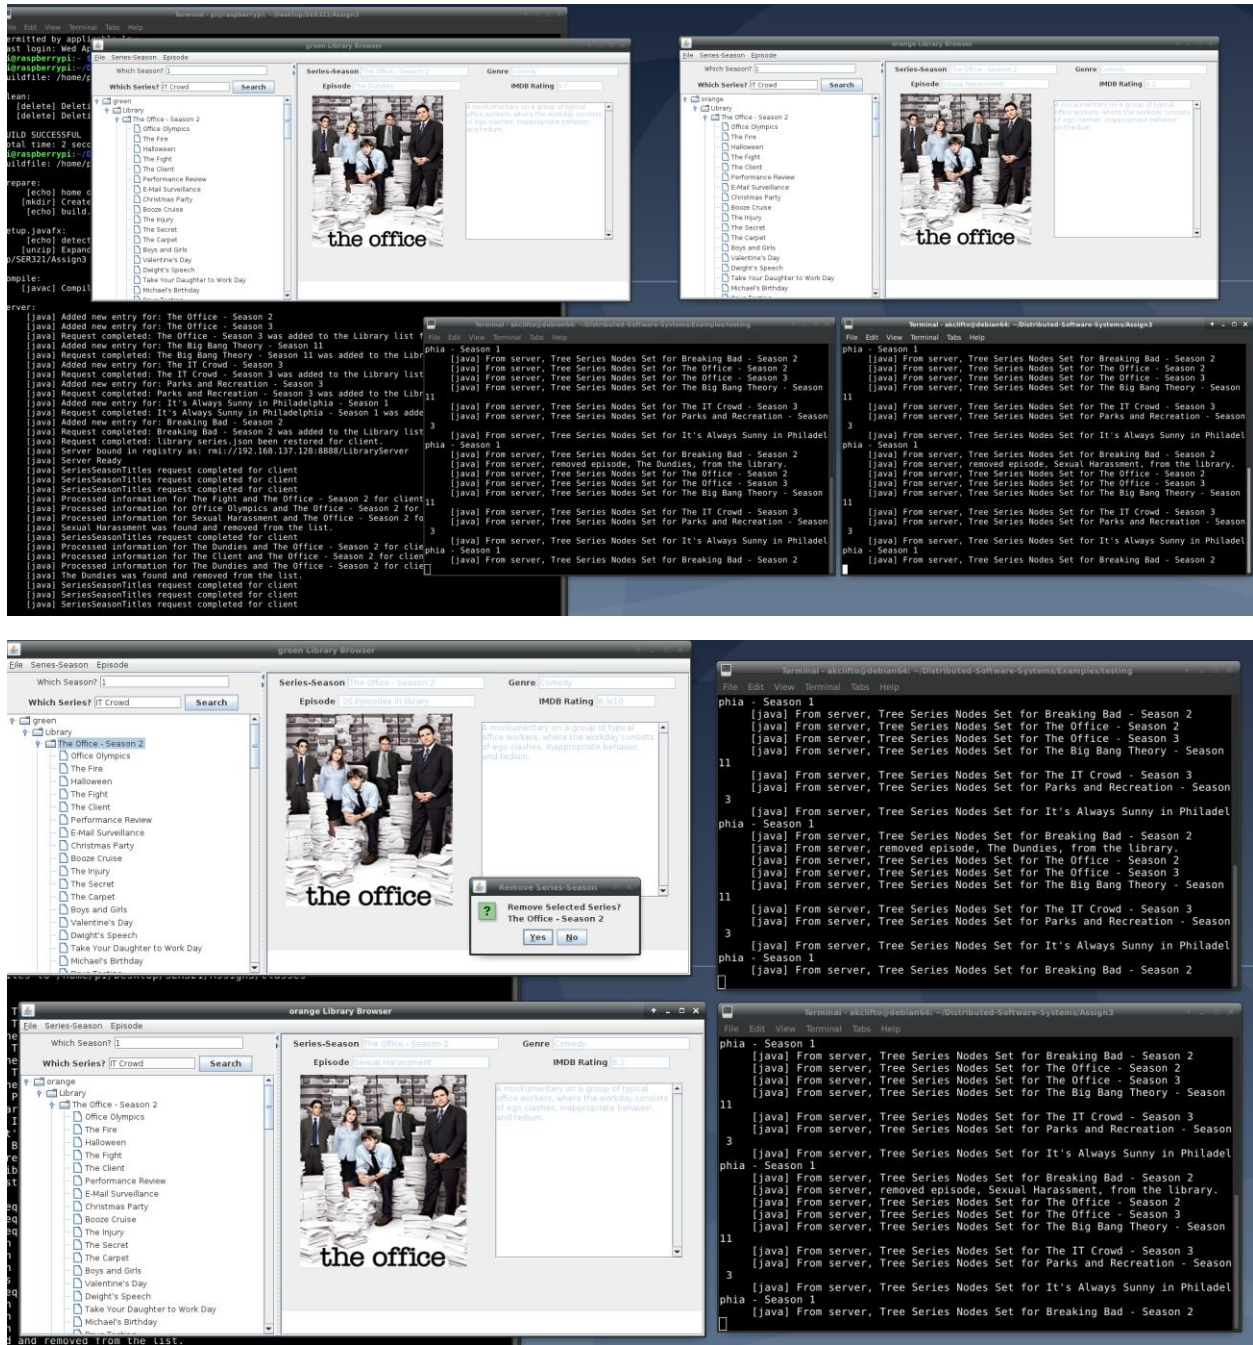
Terminal - pi@raspberrypi: ~/Desktop/SER321/Assign3

ermitted by appli
ast login: Wed Ap
i@raspberrypi:~
i@raspberrypi:~/
uildfile: /home/p

lean:
[delete] Deleti
[delete] Deleti

UILD SUCCESSFUL
otal time: 2 seco
i@raspberrypi:~/
uildfile: /home/p

repare:
[echo] home c
[mkdir] Create
[echo] build.

etup.javafx:
[echo] detect
[unzip] Expanc
p/SER321/Assign3

ompile:
[javac] Compil

erver:
[java] Added new entry for: The Office - Season 2
[java] Added new entry for: The Office - Season 3
[java] Request completed: The Office - Season 3 was added to the Library list f
[java] Added new entry for: The Big Bang Theory - Season 11
[java] Request completed: The Big Bang Theory - Season 11 was added to the Libr
[java] Added new entry for: The IT Crowd - Season 3
[java] Request completed: The IT Crowd - Season 3 was added to the Library list
[java] Added new entry for: Parks and Recreation - Season 3
[java] Request completed: Parks and Recreation - Season 3 was added to the Libr
[java] Added new entry for: It's Always Sunny in Philadelphia - Season 1
[java] Request completed: It's Always Sunny in Philadelphia - Season 1 was adde
[java] Added new entry for: Breaking Bad - Season 2
[java] Request completed: Breaking Bad - Season 2 was added to the Library list
[java] Request completed: library series.json been restored for client.
[java] Server bound in registry as: rmi://192.168.137.128:8888/LibraryServer
[java] Server Ready
[java] SeriesSeasonTitles request completed for client
[java] SeriesSeasonTitles request completed for client
[java] SeriesSeasonTitles request completed for client
[java] Processed information for The Fight and The Office - Season 2 for client
[java] Processed information for Office Olympics and The Office - Season 2 for
[java] Processed information for Sexual Harassment and The Office - Season 2 fo
[java] Sexual Harassment was found and removed from the list.
[java] SeriesSeasonTitles request completed for client
[java] Processed information for The Dundies and The Office - Season 2 for clie
[java] Processed information for The Client and The Office - Season 2 for clien
[java] Processed information for The Dundies and The Office - Season 2 for clie
[java] The Dundies was found and removed from the list.
[java] SeriesSeasonTitles request completed for client
[java] SeriesSeasonTitles request completed for client
[java] SeriesSeasonTitles request completed for client

green Library Browser
File Series-Season Episode
Which Season? 1
Which Series? IT Crowd Search
Series-Season The Office - Season 2
Genre Comedy
Episode The Dundies
IMDB Rating 8.7
green
Library
The Office - Season 2
Office Olympics
The Fire
Halloween
The Fight
The Client
Performance Review
E-Mail Surveillance
Christmas Party
Booze Cruise
The Injury
The Secret
The Carpet
Boys and Girls
Valentine's Day
Dwight's Speech
Take Your Daughter to Work Day
Michael's Birthday
A mockumentary on a group of typical office workers, where the workday consists of ego clashes, inappropriate behavior, and tedium.
the office

orange Library Browser
File Series-Season Episode
Which Season? 1
Which Series? IT Crowd Search
Series-Season The Office - Season 2
Genre Comedy
Episode Sexual Harassment
IMDB Rating 8.2
orange
Library
The Office - Season 2
Office Olympics
The Fire
Halloween
The Fight
The Client
Performance Review
E-Mail Surveillance
Christmas Party
Booze Cruise
The Injury
The Secret
The Carpet
Boys and Girls
Valentine's Day
Dwight's Speech
Take Your Daughter to Work Day
Michael's Birthday
A mockumentary on a group of typical office workers, where the workday consists of ego clashes, inappropriate behavior, and tedium.
the office

Terminal - akclifto@debian64: ~/Distributed-Software-Systems/Examples/testing
File Edit View Terminal Tabs Help
phia - Season 1
[java] From server, Tree Series Nodes Set for Breaking Bad - Season 2
[java] From server, Tree Series Nodes Set for The Office - Season 2
[java] From server, Tree Series Nodes Set for The Office - Season 3
[java] From server, Tree Series Nodes Set for The Big Bang Theory - Season 11
[java] From server, Tree Series Nodes Set for The IT Crowd - Season 3
[java] From server, Tree Series Nodes Set for Parks and Recreation - Season 3
[java] From server, Tree Series Nodes Set for It's Always Sunny in Philadelphia - Season 1
[java] From server, Tree Series Nodes Set for Breaking Bad - Season 2
[java] From server, removed episode, The Dundies, from the library.
[java] From server, Tree Series Nodes Set for The Office - Season 2
[java] From server, Tree Series Nodes Set for The Office - Season 3
[java] From server, Tree Series Nodes Set for The Big Bang Theory - Season 11
[java] From server, Tree Series Nodes Set for The IT Crowd - Season 3
[java] From server, Tree Series Nodes Set for Parks and Recreation - Season 3
[java] From server, Tree Series Nodes Set for It's Always Sunny in Philadelphia - Season 1
[java] From server, Tree Series Nodes Set for Breaking Bad - Season 2

Terminal - akclifto@debian64: ~/Distributed-Software-Systems/Assign3
File Edit View Terminal Tabs Help
phia - Season 1
[java] From server, Tree Series Nodes Set for Breaking Bad - Season 2
[java] From server, Tree Series Nodes Set for The Office - Season 2
[java] From server, Tree Series Nodes Set for The Office - Season 3
[java] From server, Tree Series Nodes Set for The Big Bang Theory - Season 11
[java] From server, Tree Series Nodes Set for The IT Crowd - Season 3
[java] From server, Tree Series Nodes Set for Parks and Recreation - Season 3
[java] From server, Tree Series Nodes Set for It's Always Sunny in Philadelphia - Season 1
[java] From server, Tree Series Nodes Set for Breaking Bad - Season 2
[java] From server, removed episode, Sexual Harassment, from the library.
[java] From server, Tree Series Nodes Set for The Office - Season 2
[java] From server, Tree Series Nodes Set for The Office - Season 3
[java] From server, Tree Series Nodes Set for The Big Bang Theory - Season 11
[java] From server, Tree Series Nodes Set for The IT Crowd - Season 3
[java] From server, Tree Series Nodes Set for Parks and Recreation - Season 3
[java] From server, Tree Series Nodes Set for It's Always Sunny in Philadelphia - Season 1
[java] From server, Tree Series Nodes Set for Breaking Bad - Season 2

green Library Browser
File Series-Season Episode
Which Season? 1
Which Series? IT Crowd Search
Series-Season The Office - Season 2
Genre Comedy
Episode 20 Episodes in library
IMDB Rating 8.9/10
green
Library
The Office - Season 2
Office Olympics
The Fire
Halloween
The Fight
The Client
Performance Review
E-Mail Surveillance
Christmas Party
Booze Cruise
The Injury
The Secret
The Carpet
Boys and Girls
Valentine's Day
Dwight's Speech
Take Your Daughter to Work Day
Michael's Birthday
A mockumentary on a group of typical office workers, where the workday consists of ego clashes, inappropriate behavior, and tedium.
the office
Remove Series-Season
Remove Selected Series?
The Office - Season 2
Yes No

orange Library Browser
File Series-Season Episode
Which Season? 1
Which Series? IT Crowd Search
Series-Season The Office - Season 2
Genre Comedy
Episode Sexual Harassment
IMDB Rating 8.2
orange
Library
The Office - Season 2
Office Olympics
The Fire
Halloween
The Fight
The Client
Performance Review
E-Mail Surveillance
Christmas Party
Booze Cruise
The Injury
The Secret
The Carpet
Boys and Girls
Valentine's Day
Dwight's Speech
Take Your Daughter to Work Day
Michael's Birthday
A mockumentary on a group of typical office workers, where the workday consists of ego clashes, inappropriate behavior, and tedium.
the office
d and removed from the list.

Terminal - akclifto@debian64: ~/Distributed-Software-Systems/Examples/testing
File Edit View Terminal Tabs Help
phia - Season 1
[java] From server, Tree Series Nodes Set for Breaking Bad - Season 2
[java] From server, Tree Series Nodes Set for The Office - Season 2
[java] From server, Tree Series Nodes Set for The Office - Season 3
[java] From server, Tree Series Nodes Set for The Big Bang Theory - Season 11
[java] From server, Tree Series Nodes Set for The IT Crowd - Season 3
[java] From server, Tree Series Nodes Set for Parks and Recreation - Season 3
[java] From server, Tree Series Nodes Set for It's Always Sunny in Philadelphia - Season 1
[java] From server, Tree Series Nodes Set for Breaking Bad - Season 2
[java] From server, removed episode, The Dundies, from the library.
[java] From server, Tree Series Nodes Set for The Office - Season 2
[java] From server, Tree Series Nodes Set for The Office - Season 3
[java] From server, Tree Series Nodes Set for The Big Bang Theory - Season 11
[java] From server, Tree Series Nodes Set for The IT Crowd - Season 3
[java] From server, Tree Series Nodes Set for Parks and Recreation - Season 3
[java] From server, Tree Series Nodes Set for It's Always Sunny in Philadelphia - Season 1
[java] From server, Tree Series Nodes Set for Breaking Bad - Season 2

Terminal - akclifto@debian64: ~/Distributed-Software-Systems/Assign3
File Edit View Terminal Tabs Help
phia - Season 1
[java] From server, Tree Series Nodes Set for Breaking Bad - Season 2
[java] From server, Tree Series Nodes Set for The Office - Season 2
[java] From server, Tree Series Nodes Set for The Office - Season 3
[java] From server, Tree Series Nodes Set for The Big Bang Theory - Season 11
[java] From server, Tree Series Nodes Set for The IT Crowd - Season 3
[java] From server, Tree Series Nodes Set for Parks and Recreation - Season 3
[java] From server, Tree Series Nodes Set for It's Always Sunny in Philadelphia - Season 1
[java] From server, Tree Series Nodes Set for Breaking Bad - Season 2
[java] From server, removed episode, Sexual Harassment, from the library.
[java] From server, Tree Series Nodes Set for The Office - Season 2
[java] From server, Tree Series Nodes Set for The Office - Season 3
[java] From server, Tree Series Nodes Set for The Big Bang Theory - Season 11
[java] From server, Tree Series Nodes Set for The IT Crowd - Season 3
[java] From server, Tree Series Nodes Set for Parks and Recreation - Season 3
[java] From server, Tree Series Nodes Set for It's Always Sunny in Philadelphia - Season 1
[java] From server, Tree Series Nodes Set for Breaking Bad - Season 2